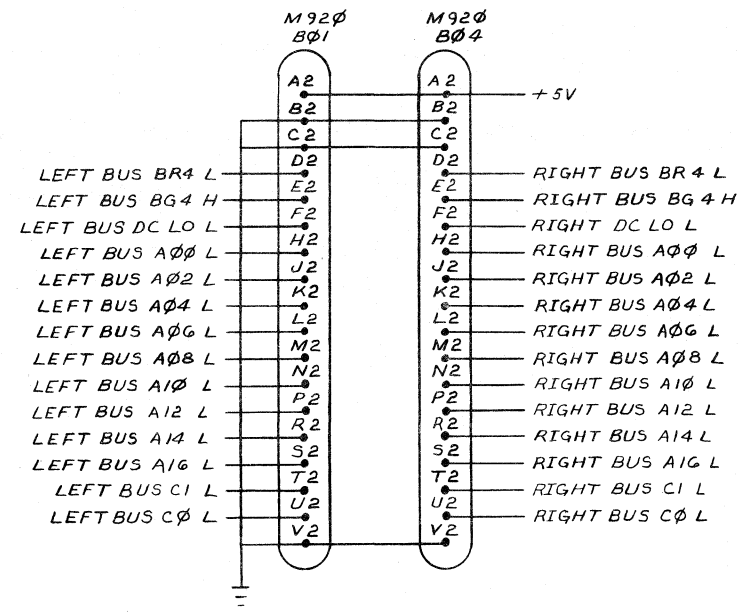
M92Ø
BØ1

M92Ø
BØ4

A2
B2
C2
D2
E2
F2
H2
J2
K2
L2
M2
N2
P2
R2
S2
T2
U2
V2

A2
B2
C2
D2
E2
F2
H2
J2
K2
L2
M2
N2
P2
R2
S2
T2
U2
V2

+5V

LEFT BUS BR4 L
LEFT BUS BG4 H
LEFT BUS DC LO L
LEFT BUS AØØ L
LEFT BUS AØ2 L
LEFT BUS AØ4 L
LEFT BUS AØ6 L
LEFT BUS AØ8 L
LEFT BUS A1Ø L
LEFT BUS A12 L
LEFT BUS A14 L
LEFT BUS A16 L
LEFT BUS C1 L
LEFT BUS CØ L

RIGHT BUS BR4 L
RIGHT BUS BG4 H
RIGHT DC LO L
RIGHT BUS AØØ L
RIGHT BUS AØ2 L
RIGHT BUS AØ4 L
RIGHT BUS AØ6 L
RIGHT BUS AØ8 L
RIGHT BUS A1Ø L
RIGHT BUS A12 L
RIGHT BUS A14 L
RIGHT BUS A16 L
RIGHT BUS C1 L
RIGHT BUS CØ L